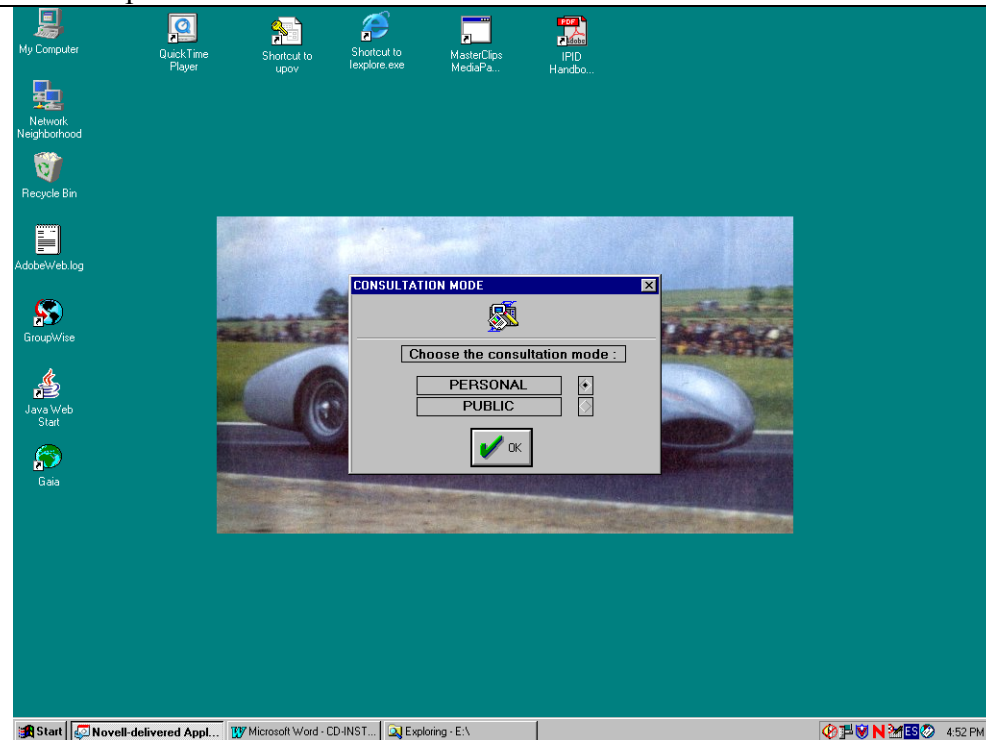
My Computer

QuickTime Player

Shortcut to upov

Shortcut to Iexplore.exe

MasterClips MediaPa...

IPID Handbo...

Network Neighborhood

Recycle Bin

AdobeWeb.log

GroupWise

Java Web Start

Gaia

CONSULTATION MODE

Choose the consultation mode :

PERSONAL

PUBLIC

OK

Start | Novell-delivered Appl... | Microsoft Word - CD-INST... | Exploring - E:\

ES 4:52 PM